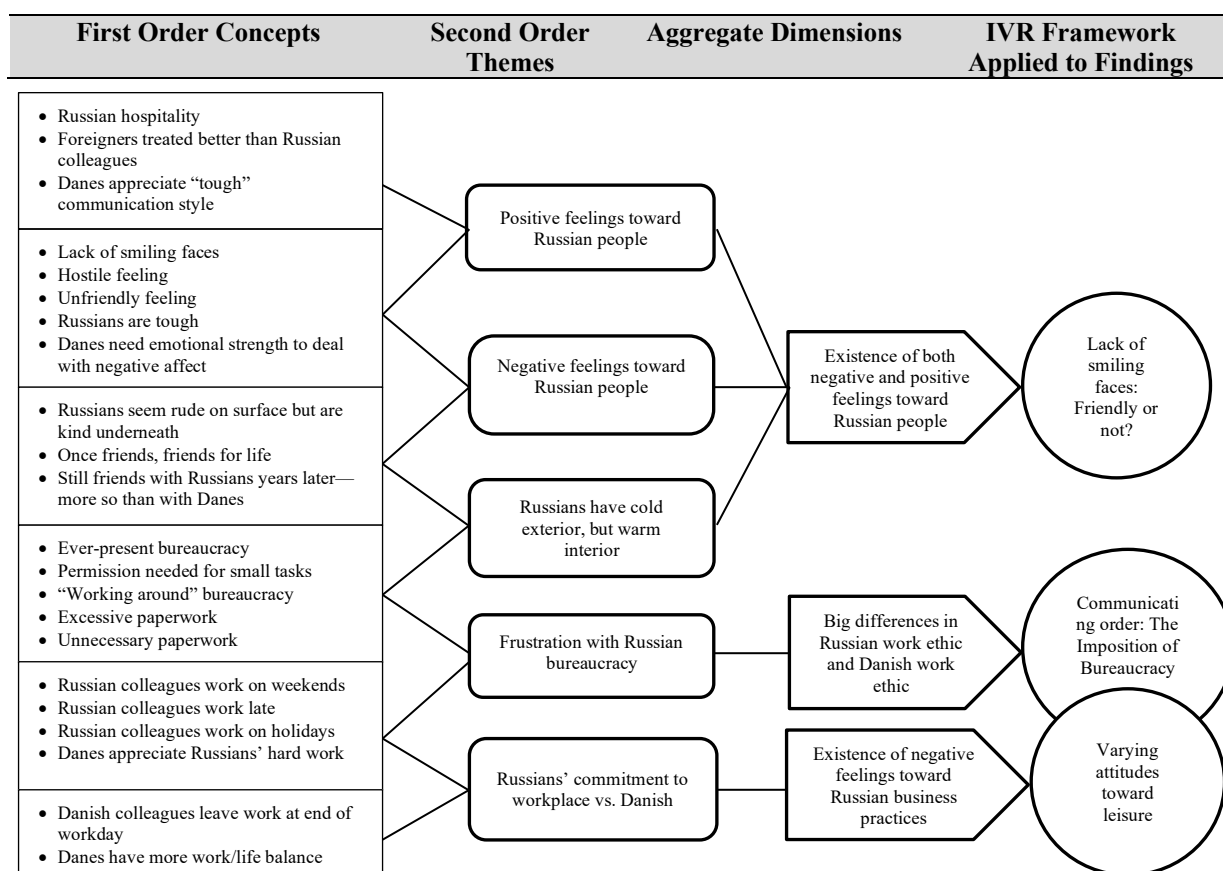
First Order Concepts | Second Order Themes | Aggregate Dimensions | IVR Framework Applied to Findings

- Russian hospitality
- Foreigners treated better than Russian colleagues
- Danes appreciate "tough" communication style

- Lack of smiling faces
- Hostile feeling
- Unfriendly feeling
- Russians are tough
- Danes need emotional strength to deal with negative affect

- Russians seem rude on surface but are kind underneath
- Once friends, friends for life
- Still friends with Russians years later—more so than with Danes

- Ever-present bureaucracy
- Permission needed for small tasks
- "Working around" bureaucracy
- Excessive paperwork
- Unnecessary paperwork

- Russian colleagues work on weekends
- Russian colleagues work late
- Russian colleagues work on holidays
- Danes appreciate Russians' hard work

- Danish colleagues leave work at end of workday
- Danes have more work/life balance

Positive feelings toward Russian people

Negative feelings toward Russian people

Russians have cold exterior, but warm interior

Frustration with Russian bureaucracy

Russians' commitment to workplace vs. Danish

Existence of both negative and positive feelings toward Russian people

Big differences in Russian work ethic and Danish work ethic

Existence of negative feelings toward Russian business practices

Lack of smiling faces: Friendly or not?

Communicating order: The Imposition of Bureaucracy

Varying attitudes toward leisure